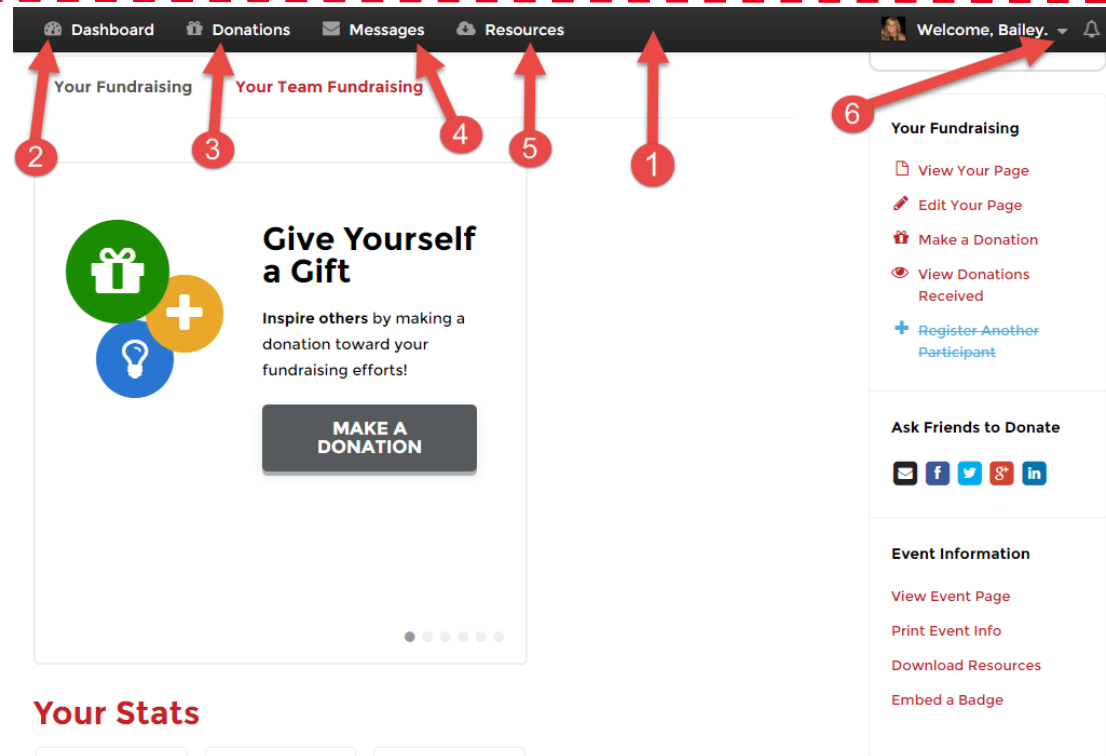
Dashboard Donations Messages Resources

Welcome, Bailey.

Your Fundraising Your Team Fundraising

2 3 4 5 1 6

Give Yourself a Gift

**Inspire others** by making a donation toward your fundraising efforts!

MAKE A DONATION

Your Stats

Your Fundraising

View Your Page

Edit Your Page

Make a Donation

View Donations Received

Register Another Participant

Ask Friends to Donate

Event Information

View Event Page

Print Event Info

Download Resources

Embed a Badge